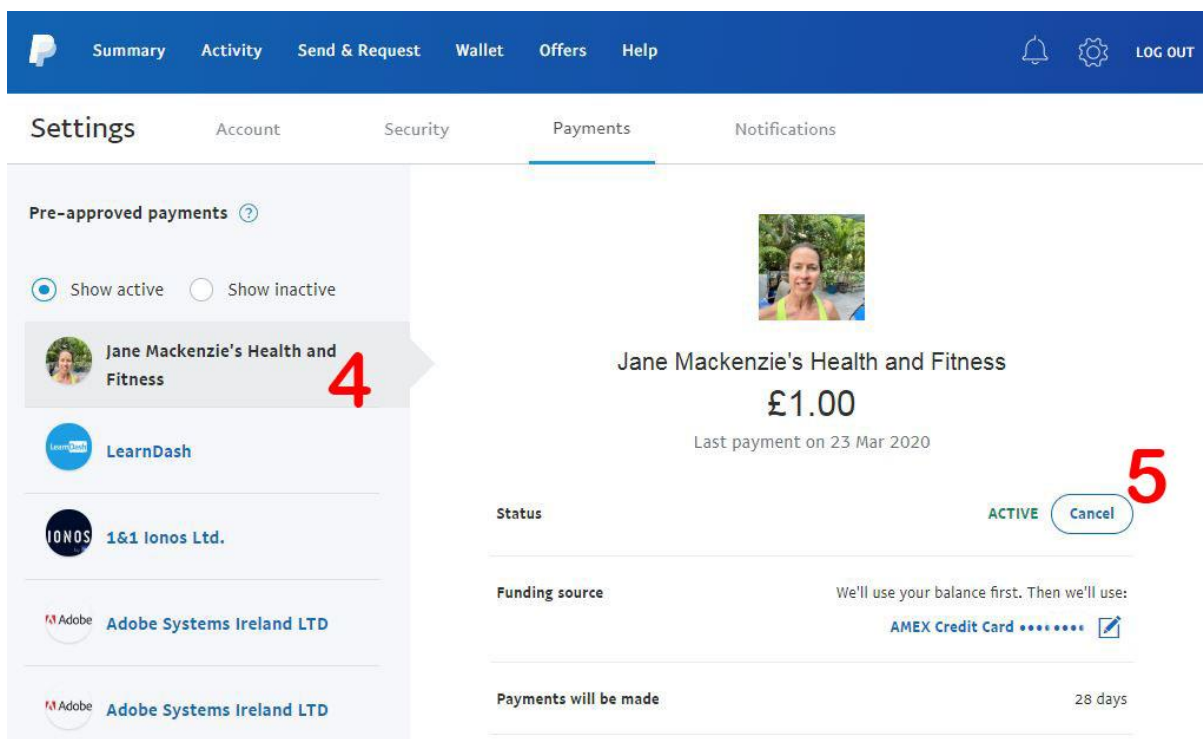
Summary Activity Send & Request Wallet Offers Help LOG OUT

Settings Account Security Payments Notifications

Pre-approved payments ?

Show active Show inactive

Jane Mackenzie's Health and Fitness

4

LearnDash LearnDash

IONOS 1&1 Ionos Ltd.

Adobe Adobe Systems Ireland LTD

Adobe Adobe Systems Ireland LTD

Jane Mackenzie's Health and Fitness

£1.00

Last payment on 23 Mar 2020

5

Status ACTIVE Cancel

Funding source We'll use your balance first. Then we'll use:

AMEX Credit Card ••••••••

Payments will be made 28 days